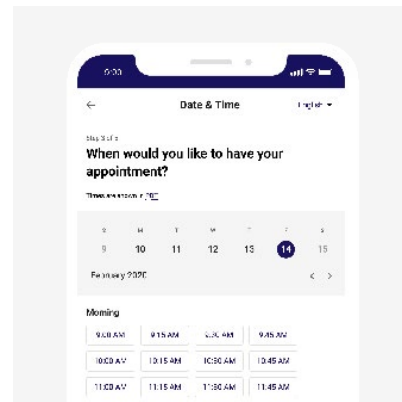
9:30

←

Date & Time

English ▾

Step 3 of 5

When would you like to have your appointment?

Times are shown in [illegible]

| S | M | T | W | T | F | S |
|---|---|---|---|---|---|---|
| 9 | 10 | 11 | 12 | 13 | 14 | 15 |

February 2020

< >

Morning

| 9:00 AM | 9:15 AM | 9:30 AM | 9:45 AM |
|---|---|---|---|
| 10:00 AM | 10:15 AM | 10:30 AM | 10:45 AM |
| 11:00 AM | 11:15 AM | 11:30 AM | 11:45 AM |